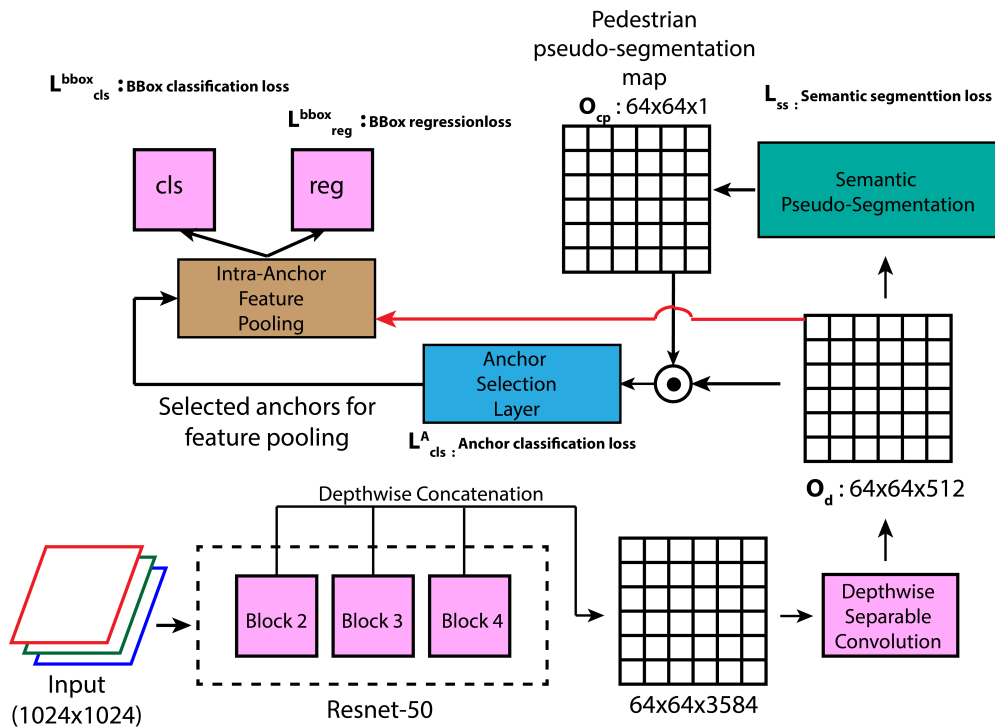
$L^{bbox}_{cls}$ : BBox classification loss

$L^{bbox}_{reg}$ : BBox regressionloss

cls

reg

Pedestrian pseudo-segmentation map

$O_{cp}$ : 64x64x1

$L_{ss}$ : Semantic segmenttion loss

Semantic Pseudo-Segmentation

Intra-Anchor Feature Pooling

Anchor Selection Layer

Selected anchors for feature pooling

$L^{A}_{cls}$ : Anchor classification loss

$O_d$ : 64x64x512

Depthwise Concatenation

Block 2

Block 3

Block 4

Resnet-50

Input (1024x1024)

64x64x3584

Depthwise Separable Convolution